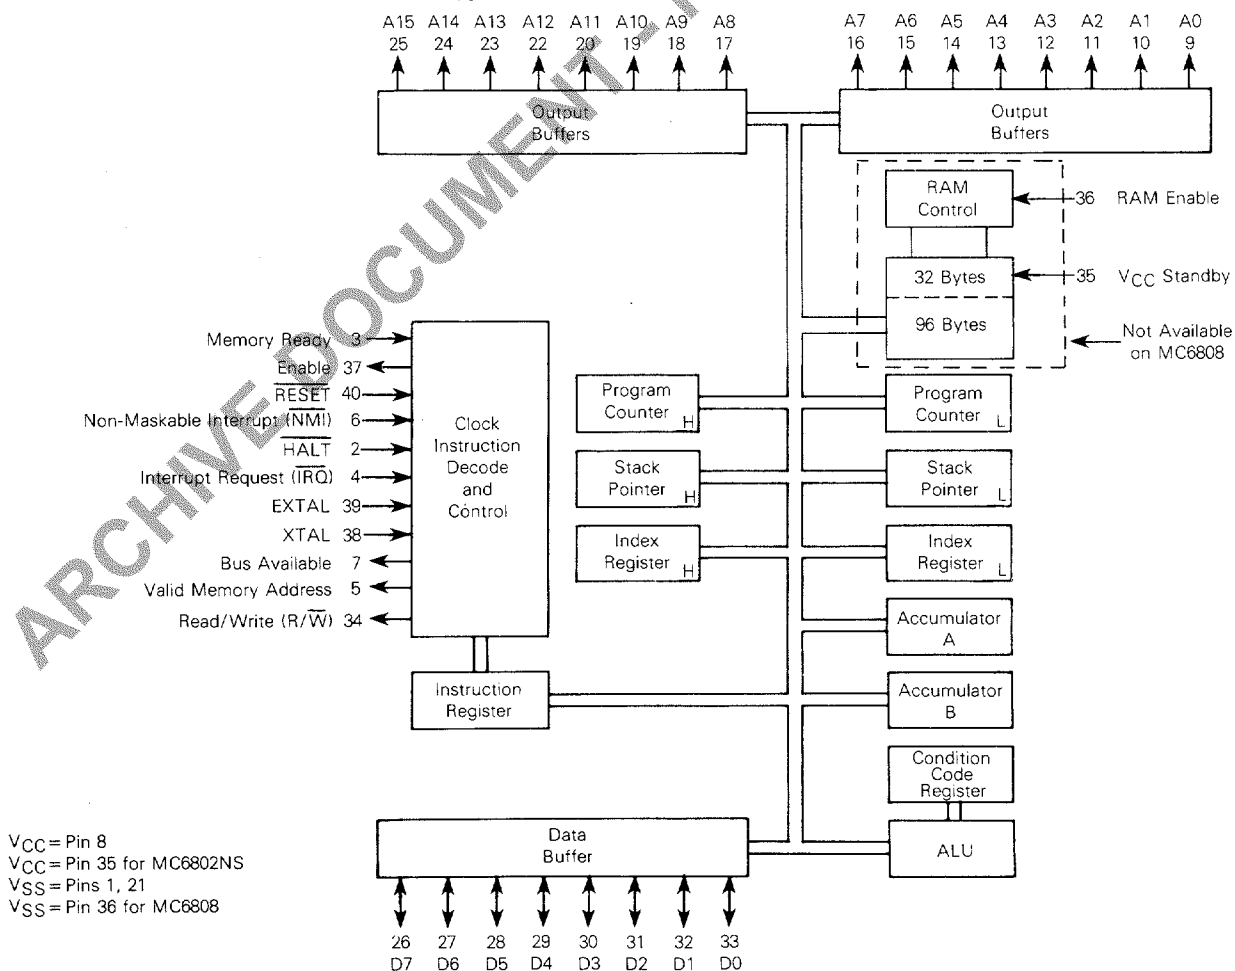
A15 A14 A13 A12 A11 A10 A9 A8
25 24 23 22 20 19 18 17

Output Buffers

A7 A6 A5 A4 A3 A2 A1 A0
16 15 14 13 12 11 10 9

Output Buffers

RAM Control

36 RAM Enable

32 Bytes

35 $V_{CC}$ Standby

96 Bytes

Not Available on MC6808

Memory Ready 3
Enable 37
$\overline{RESET}$ 40
Non-Maskable Interrupt ($\overline{NMI}$) 6
$\overline{HALT}$ 2
Interrupt Request ($\overline{IRQ}$) 4
EXTAL 39
XTAL 38
Bus Available 7
Valid Memory Address 5
Read/Write (R/$\overline{W}$) 34

Clock Instruction Decode and Control

Program Counter H

Stack Pointer H

Index Register H

Program Counter L

Stack Pointer L

Index Register L

Accumulator A

Accumulator B

Condition Code Register

Instruction Register

ALU

Data Buffer

$V_{CC}$ = Pin 8
$V_{CC}$ = Pin 35 for MC6802NS
$V_{SS}$ = Pins 1, 21
$V_{SS}$ = Pin 36 for MC6808

26 27 28 29 30 31 32 33
D7 D6 D5 D4 D3 D2 D1 D0

ARCHIVE DOCUMENT